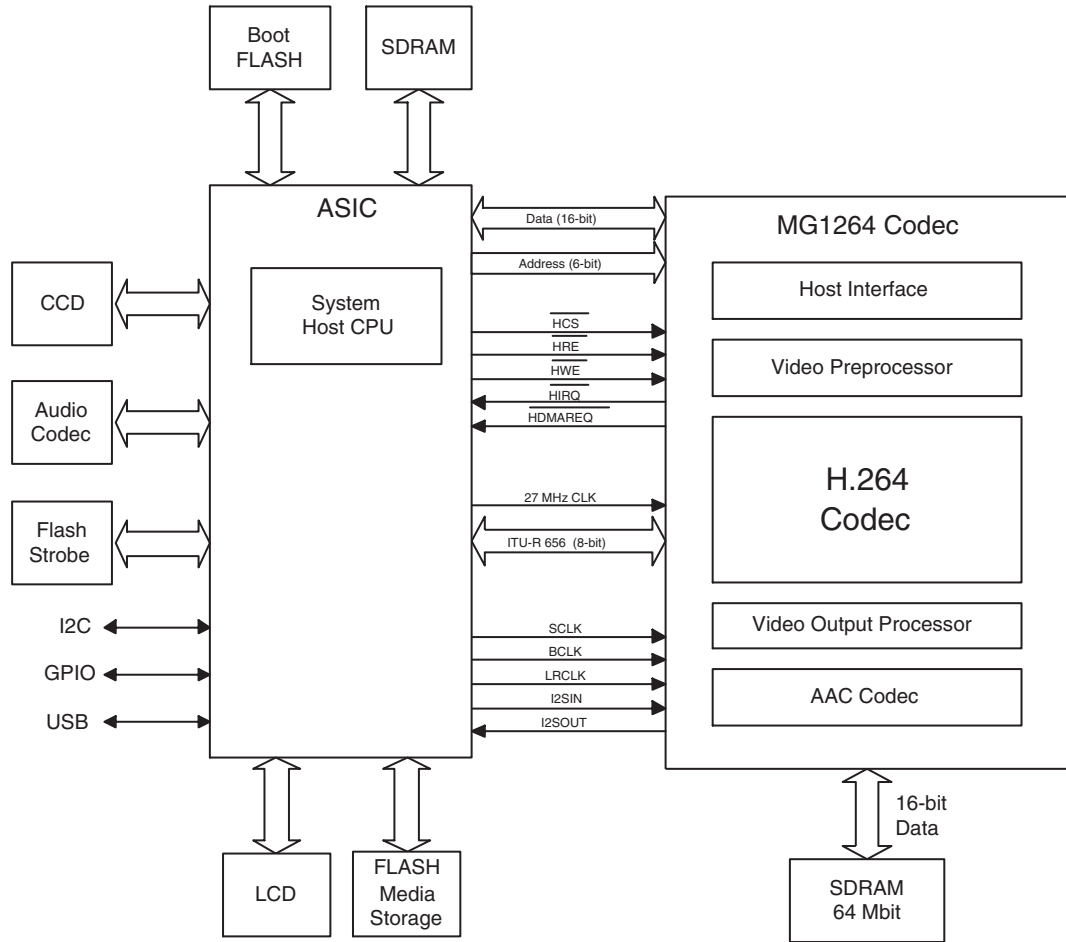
Boot FLASH

SDRAM

ASIC

System Host CPU

CCD

Audio Codec

Flash Strobe

I2C

GPIO

USB

Data (16-bit)

Address (6-bit)

$\overline{HCS}$

$\overline{HRE}$

$\overline{HWE}$

$\overline{HIRQ}$

$\overline{HDMAREQ}$

27 MHz CLK

ITU-R 656 (8-bit)

SCLK

BCLK

LRCLK

I2SIN

I2SOUT

MG1264 Codec

Host Interface

Video Preprocessor

H.264 Codec

Video Output Processor

AAC Codec

16-bit Data

SDRAM 64 Mbit

LCD

FLASH Media Storage